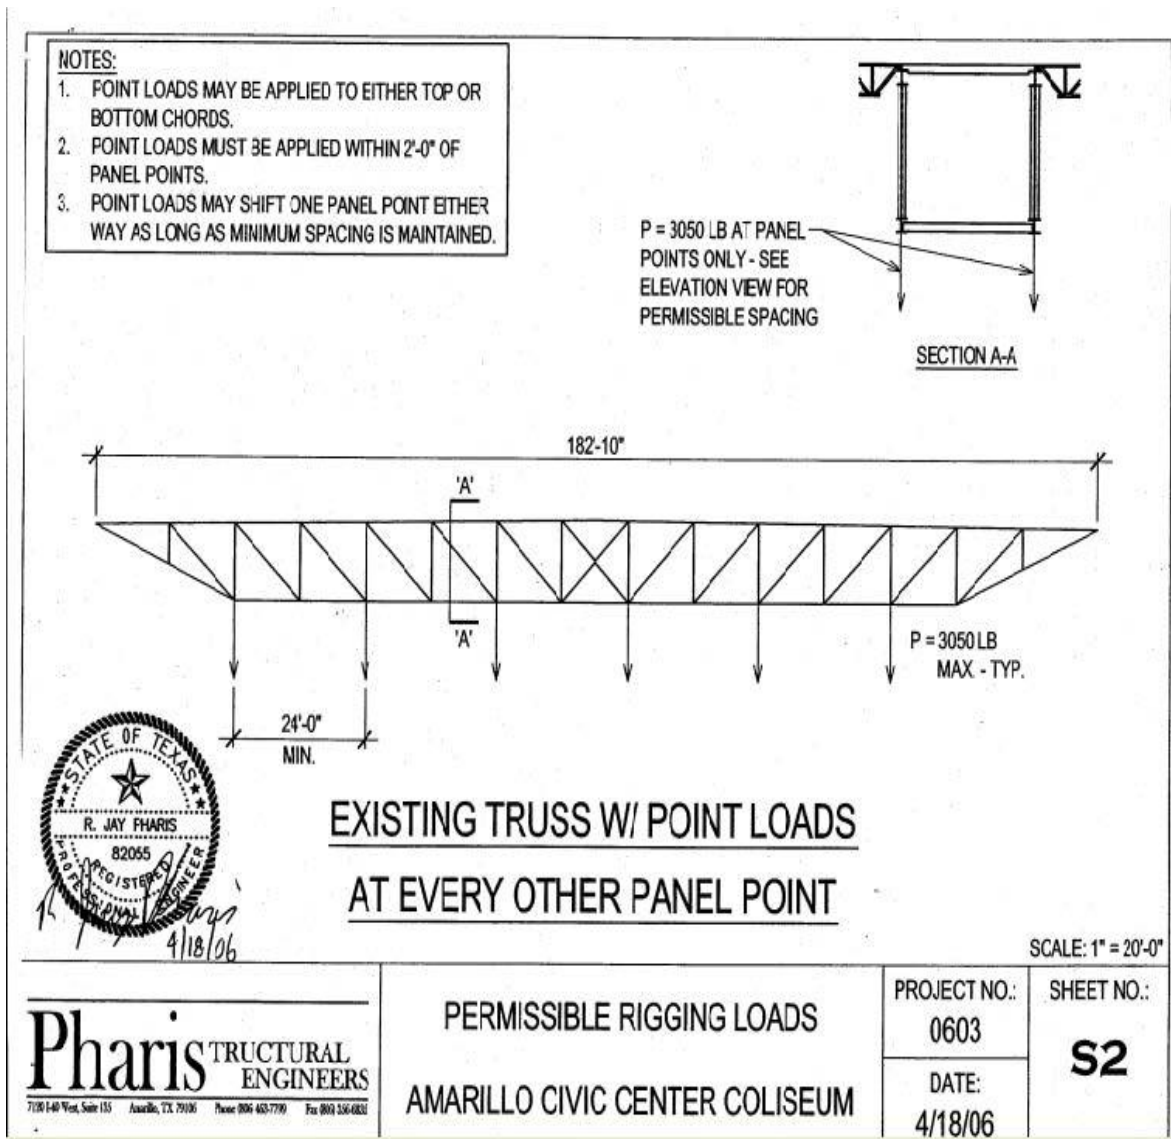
NOTES:
1. POINT LOADS MAY BE APPLIED TO EITHER TOP OR BOTTOM CHORDS.
2. POINT LOADS MUST BE APPLIED WITHIN 2'-0" OF PANEL POINTS.
3. POINT LOADS MAY SHIFT ONE PANEL POINT EITHER WAY AS LONG AS MINIMUM SPACING IS MAINTAINED.

P = 3050 LB AT PANEL POINTS ONLY - SEE ELEVATION VIEW FOR PERMISSIBLE SPACING

SECTION A-A

182'-10"

'A'

'A'

P = 3050 LB MAX. - TYP.

24'-0" MIN.

STATE OF TEXAS
R. JAY PHARIS
82055
REGISTERED
PROFESSIONAL ENGINEER

4/18/06

EXISTING TRUSS W/ POINT LOADS
AT EVERY OTHER PANEL POINT

SCALE: 1" = 20'-0"

PharisTRUCTURAL ENGINEERS
7120 I-40 West, Suite 135 Amarillo, TX 79106 Phone (806) 463-7799 Fax (806) 356-0831

PERMISSIBLE RIGGING LOADS

AMARILLO CIVIC CENTER COLISEUM

PROJECT NO.: 0603

DATE: 4/18/06

SHEET NO.: S2